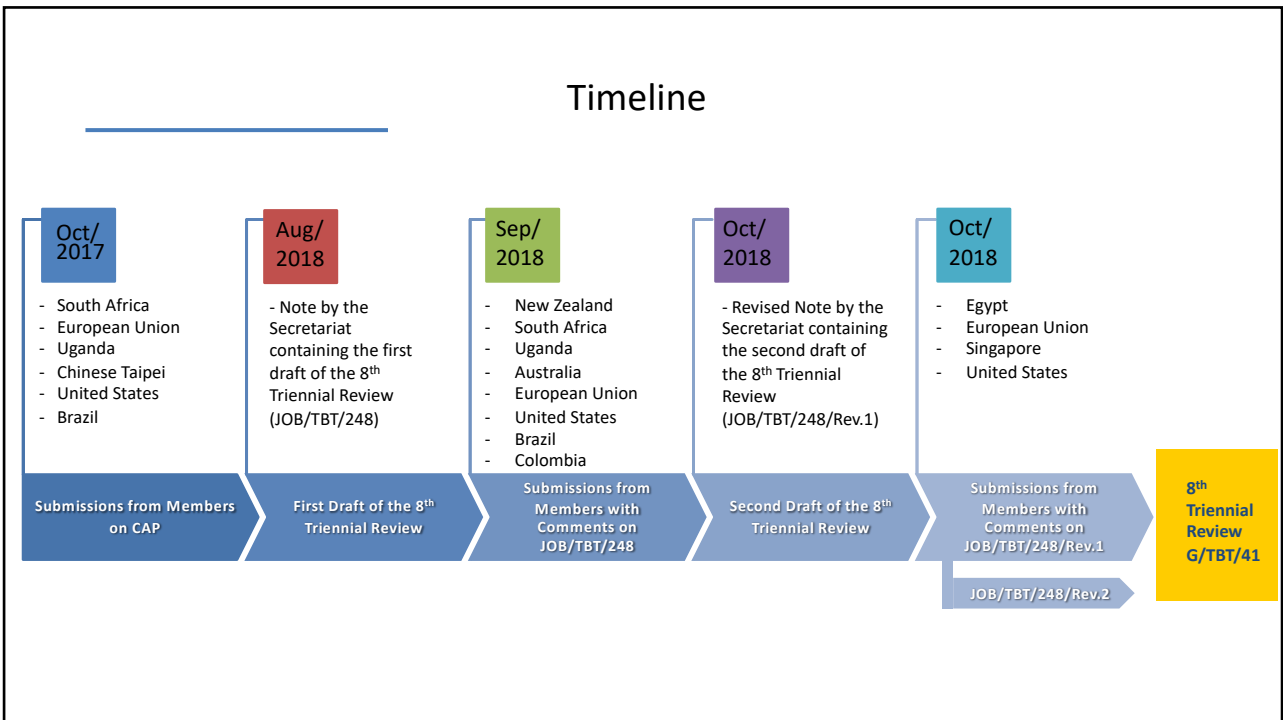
Timeline

Oct/ 2017

- South Africa
- European Union
- Uganda
- Chinese Taipei
- United States
- Brazil

Submissions from Members on CAP

Aug/ 2018

- Note by the Secretariat containing the first draft of the 8$^{th}$ Triennial Review (JOB/TBT/248)

First Draft of the 8$^{th}$ Triennial Review

Sep/ 2018

- New Zealand
- South Africa
- Uganda
- Australia
- European Union
- United States
- Brazil
- Colombia

Submissions from Members with Comments on JOB/TBT/248

Oct/ 2018

- Revised Note by the Secretariat containing the second draft of the 8$^{th}$ Triennial Review (JOB/TBT/248/Rev.1)

Second Draft of the 8$^{th}$ Triennial Review

Oct/ 2018

- Egypt
- European Union
- Singapore
- United States

Submissions from Members with Comments on JOB/TBT/248/Rev.1

JOB/TBT/248/Rev.2

8$^{th}$ Triennial Review G/TBT/41